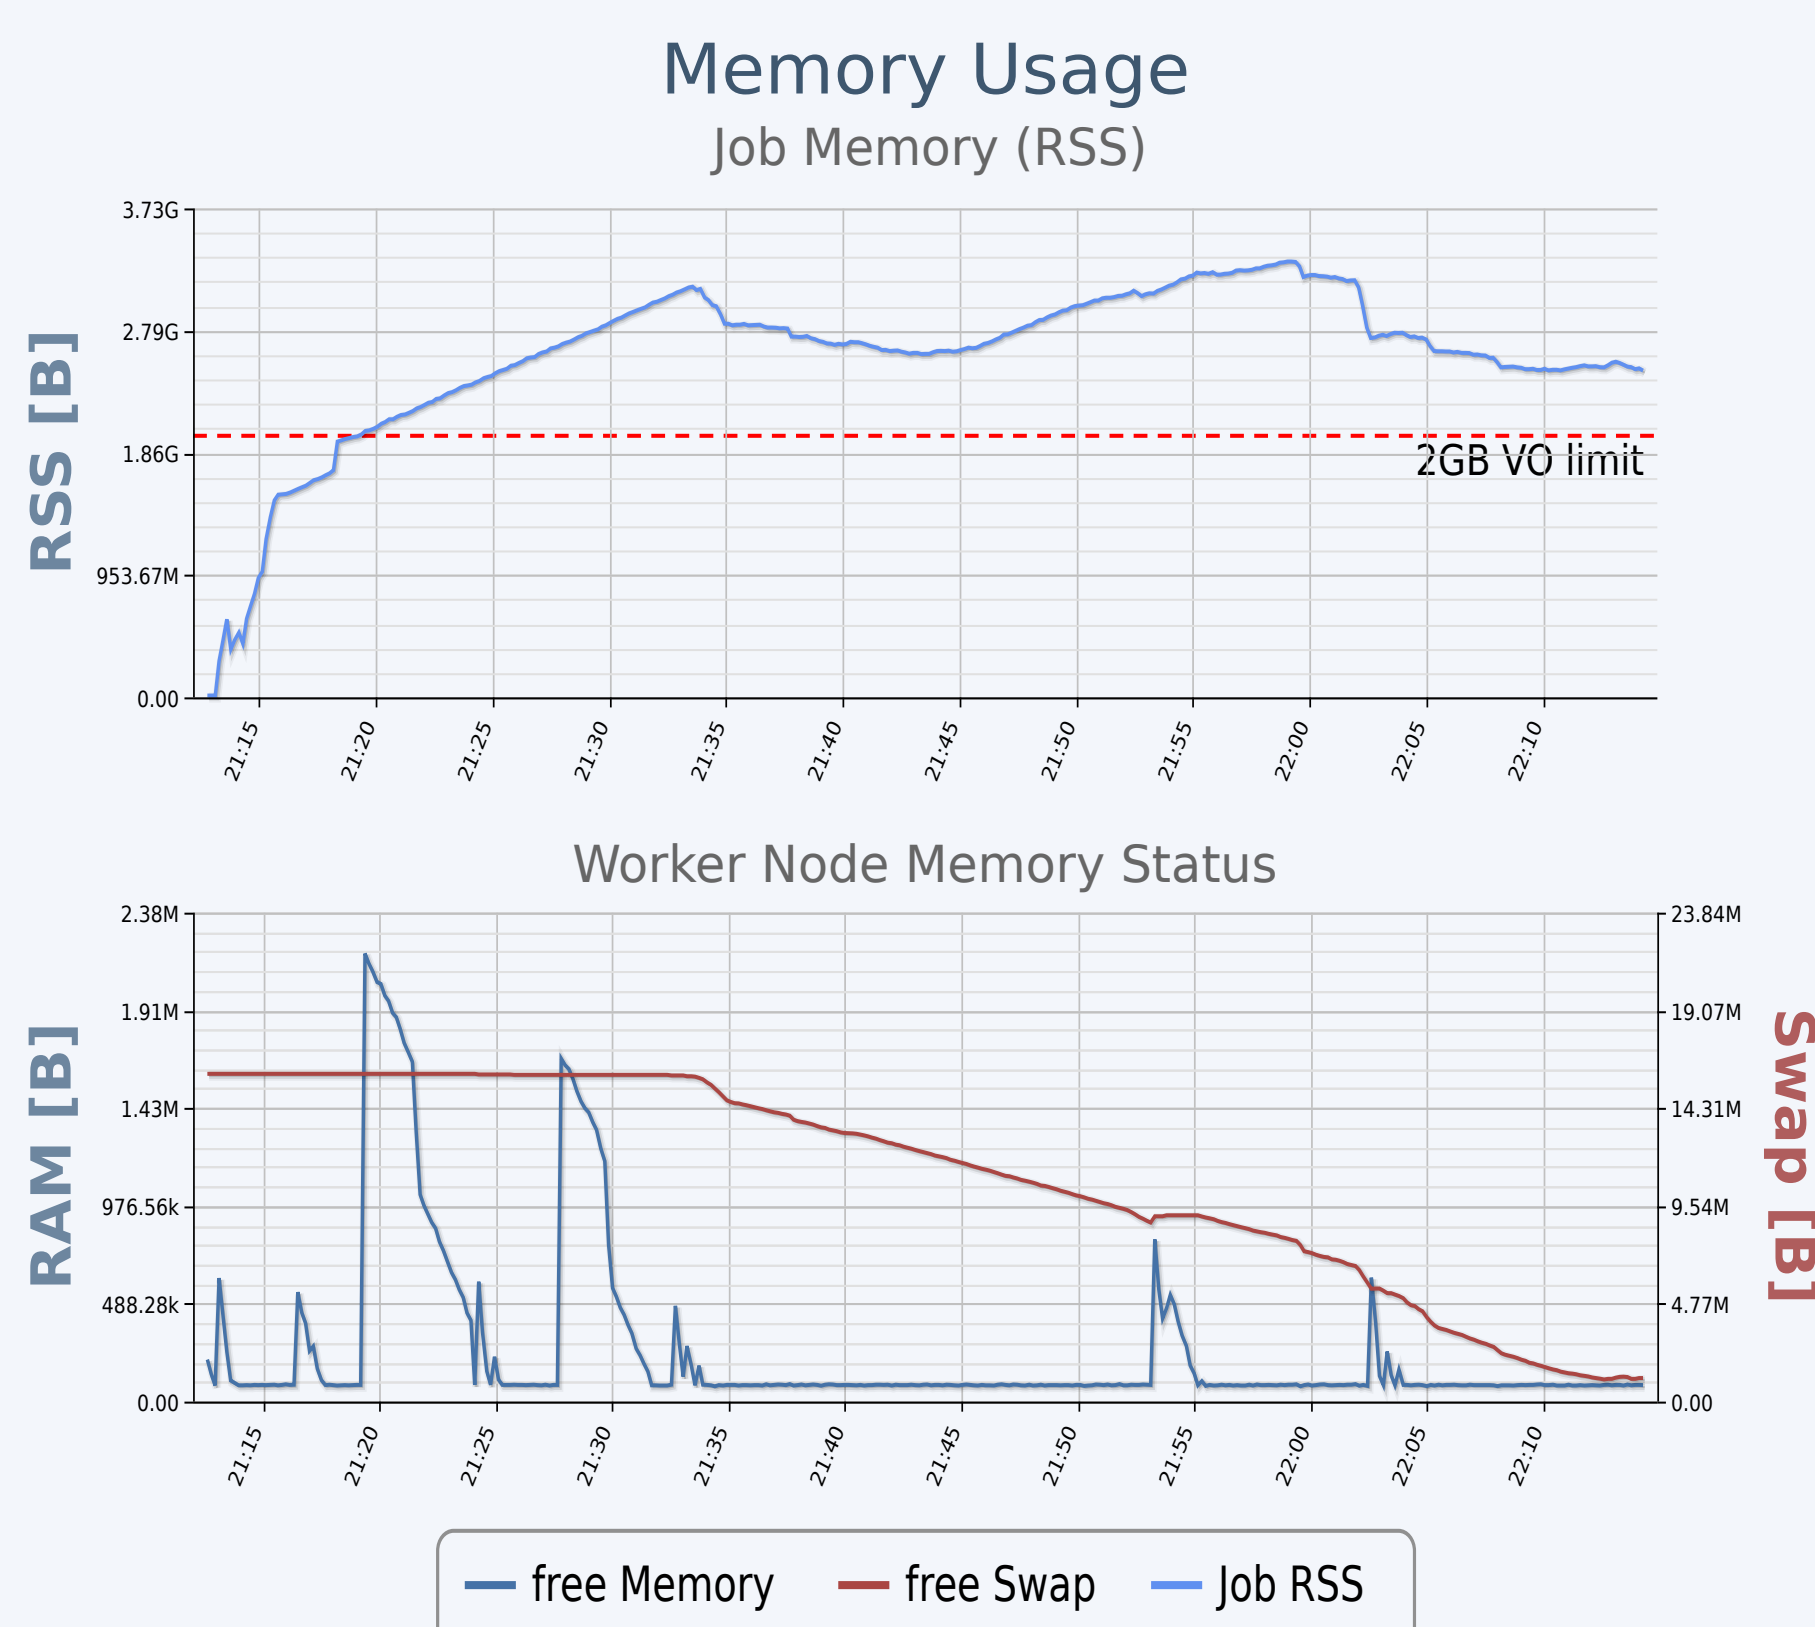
Memory Usage

Job Memory (RSS)

RSS [B]

3.73G
2.79G
1.86G
953.67M
0.00

2GB VO limit

21:15
21:20
21:25
21:30
21:35
21:40
21:45
21:50
21:55
22:00
22:05
22:10

Worker Node Memory Status

RAM [B]

2.38M
1.91M
1.43M
976.56k
488.28k
0.00

Swap [B]

23.84M
19.07M
14.31M
9.54M
4.77M
0.00

21:15
21:20
21:25
21:30
21:35
21:40
21:45
21:50
21:55
22:00
22:05
22:10

free Memory
free Swap
Job RSS